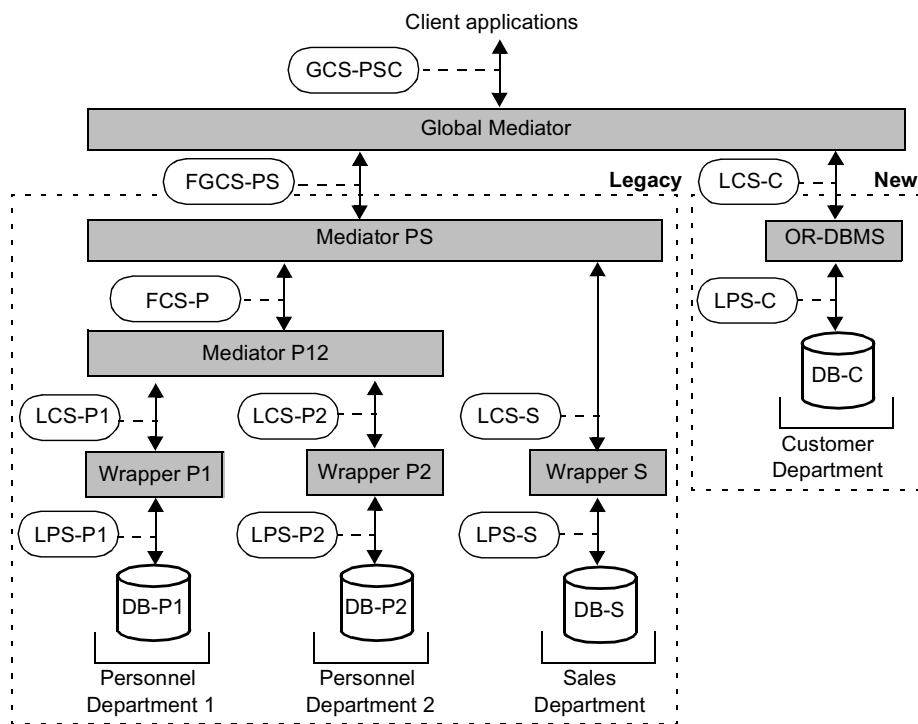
Client applications

GCS-PSC

Global Mediator

FGCS-PS

Legacy

LCS-C

New

Mediator PS

OR-DBMS

FCS-P

LPS-C

Mediator P12

DB-C

LCS-P1

LCS-P2

LCS-S

Customer Department

Wrapper P1

Wrapper P2

Wrapper S

LPS-P1

LPS-P2

LPS-S

DB-P1

DB-P2

DB-S

Personnel Department 1

Personnel Department 2

Sales Department